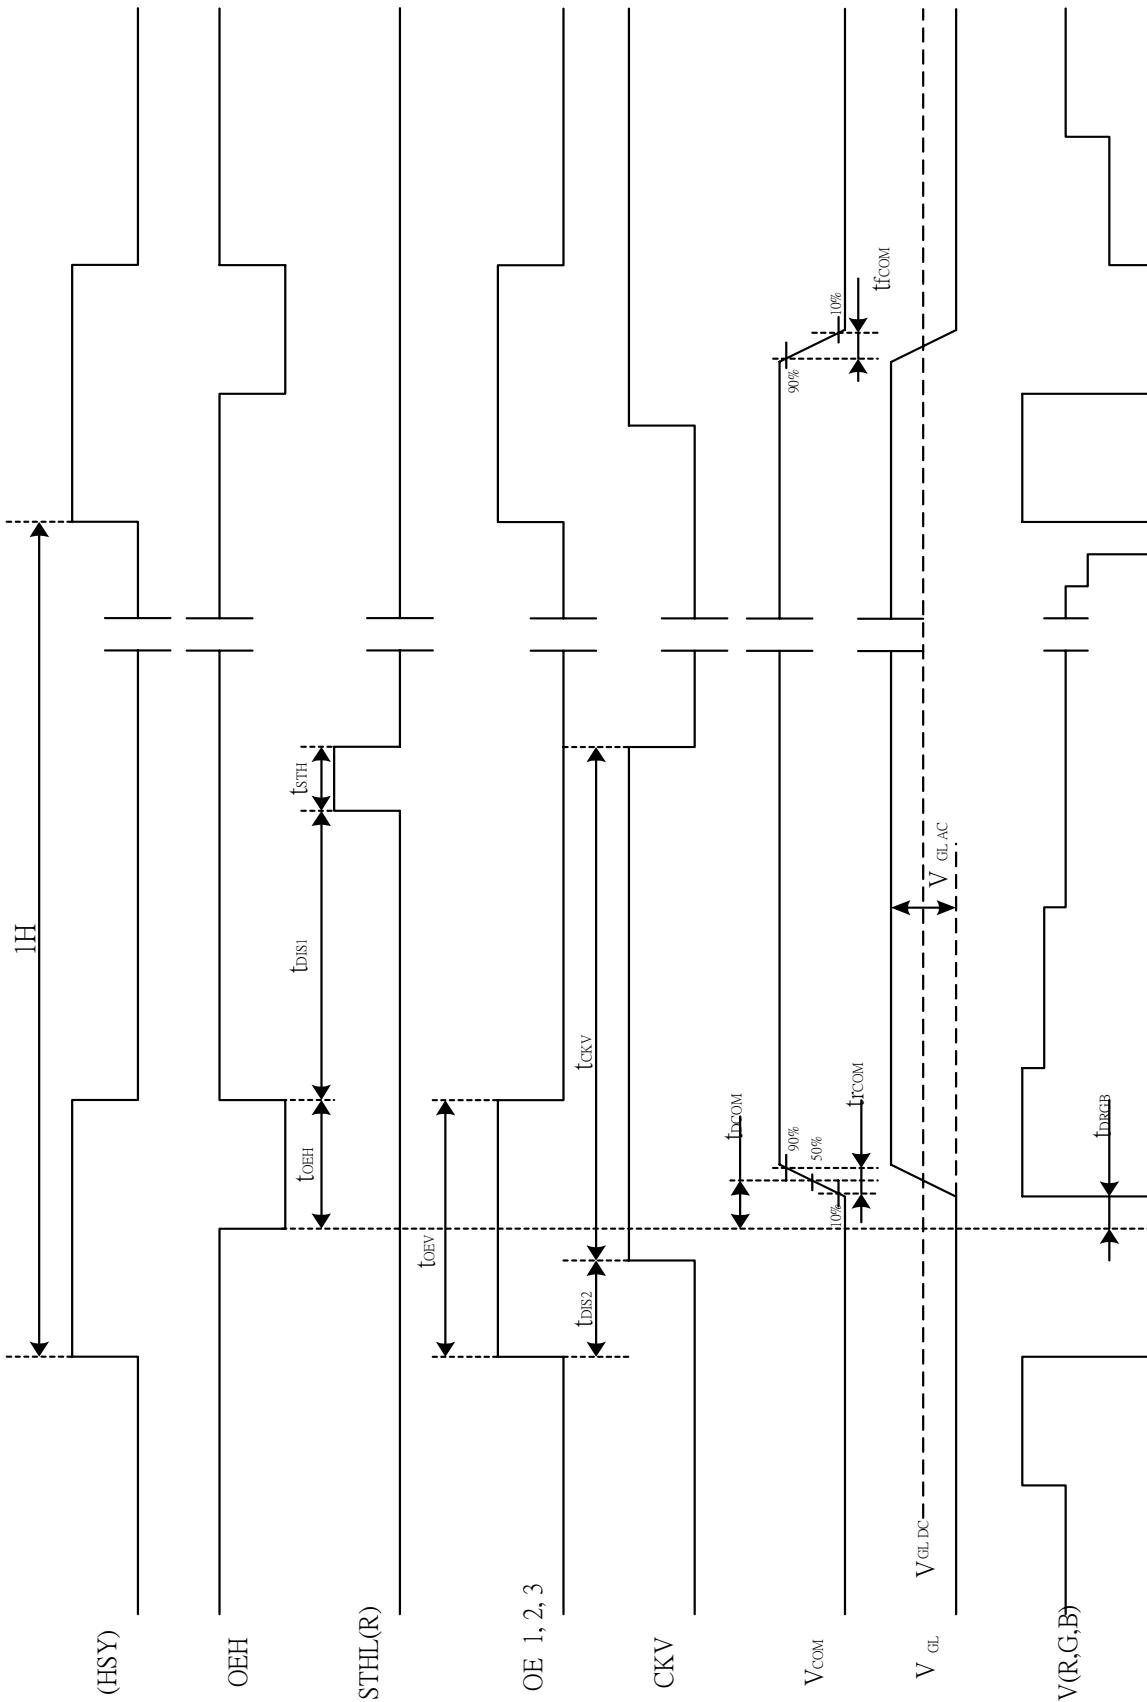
(HSY)

OEH

STHL(R)

OE 1, 2, 3

CKV

$V_{COM}$

$V_{GL}$

V(R,G,B)

1H

$t_{STH}$

$t_{DIS1}$

$t_{OEH}$

$t_{OEV}$

$t_{CKV}$

$t_{DIS2}$

$t_{DCOM}$

$t_{rCOM}$

$t_{fCOM}$

90%

50%

10%

90%

10%

$V_{GL\ AC}$

$V_{GL\ DC}$

$t_{DRGB}$